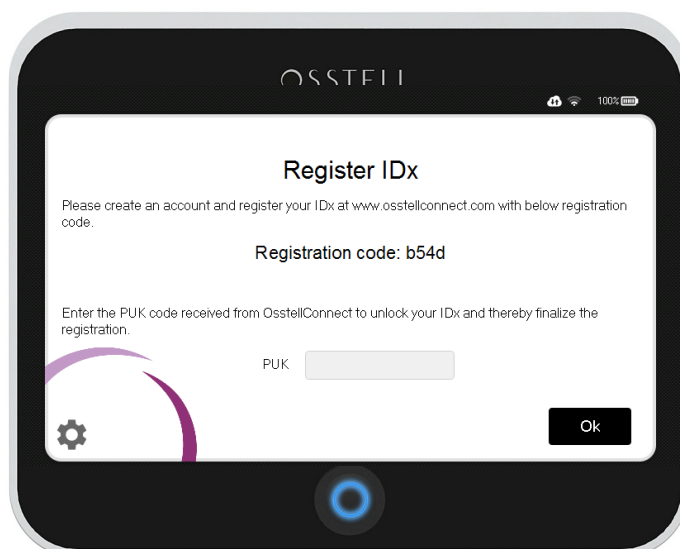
OSSTELL

100%

Register IDx

Please create an account and register your IDx at www.osstellconnect.com with below registration code.

Registration code: b54d

Enter the PUK code received from OsstellConnect to unlock your IDx and thereby finalize the registration.

PUK

Ok